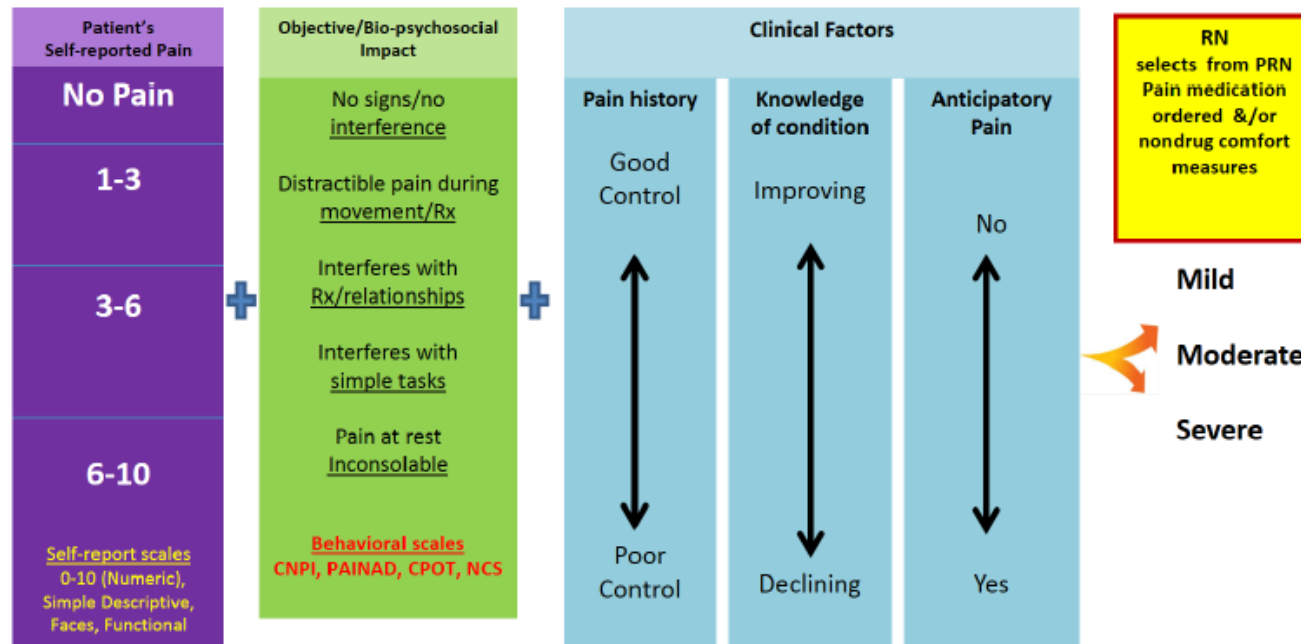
Patient's Self-reported Pain

No Pain

1-3

3-6

6-10

Self-report scales
0-10 (Numeric), Simple Descriptive, Faces, Functional

+

Objective/Bio-psychosocial Impact

No signs/no interference

Distractible pain during movement/Rx

Interferes with Rx/relationships

Interferes with simple tasks

Pain at rest Inconsolable

Behavioral scales
CNPI, PAINAD, CPOT, NCS

+

Clinical Factors

Pain history

Good Control

Poor Control

Knowledge of condition

Improving

Declining

Anticipatory Pain

No

Yes

RN selects from PRN Pain medication ordered &/or nondrug comfort measures

Mild

Moderate

Severe